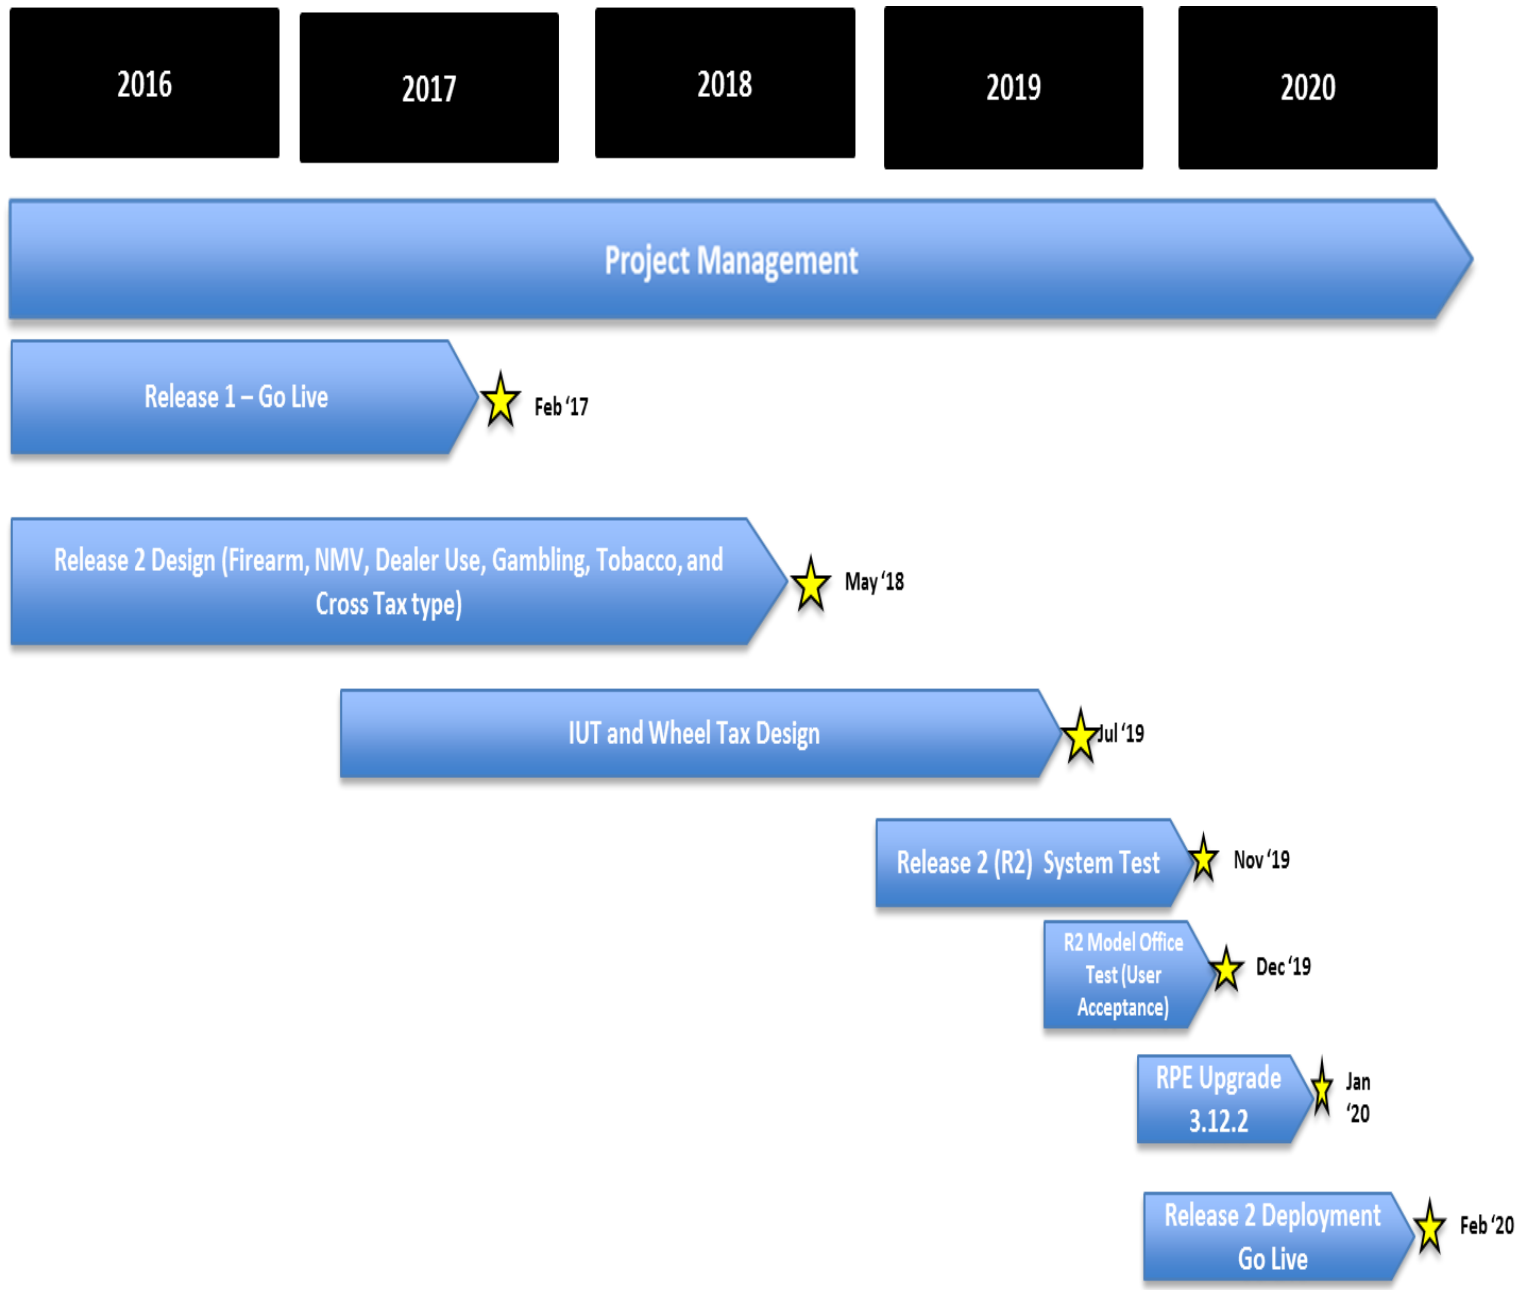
2016

2017

2018

2019

2020

Project Management

Release 1 – Go Live

Feb '17

Release 2 Design (Firearm, NMV, Dealer Use, Gambling, Tobacco, and Cross Tax type)

May '18

IUT and Wheel Tax Design

Jul '19

Release 2 (R2) System Test

Nov '19

R2 Model Office Test (User Acceptance)

Dec '19

RPE Upgrade 3.12.2

Jan '20

Release 2 Deployment Go Live

Feb '20